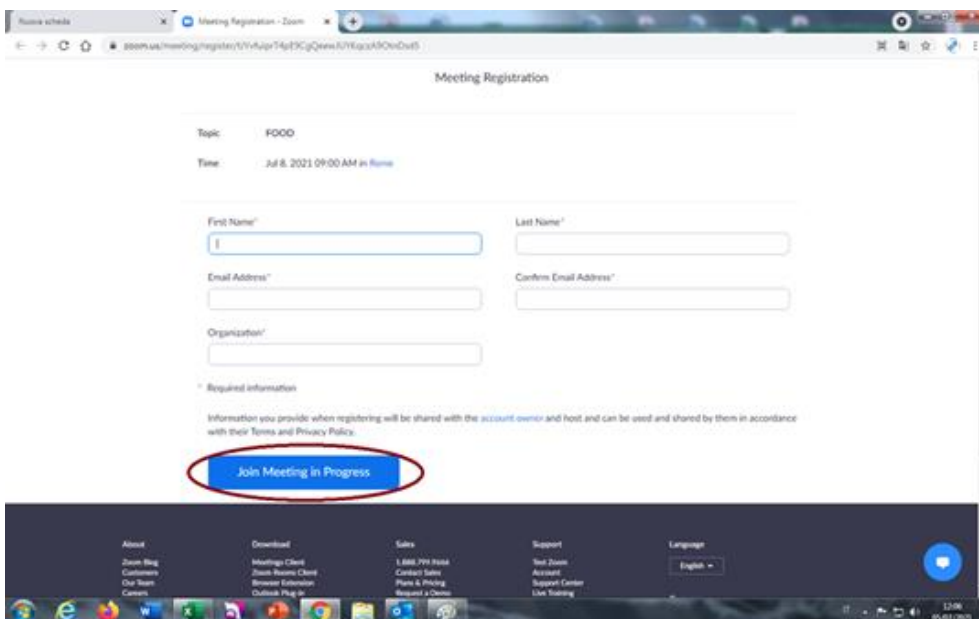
Nuova scheda
Meeting Registration - Zoom
zoom.us/meeting/register/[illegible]

Meeting Registration

Topic FOOD

Time Jul 8, 2021 09:00 AM in Rome

First Name*

Last Name*

Email Address*

Confirm Email Address*

Organization*

* Required information

Information you provide when registering will be shared with the account owner and host and can be used and shared by them in accordance with their Terms and Privacy Policy.

Join Meeting in Progress

About
Zoom Blog
Customers
Our Team
Careers

Download
Meetings Client
Zoom Rooms Client
Browser Extension
Outlook Plug-in

Sales
1.888.799.9666
Contact Sales
Plans & Pricing
Request a Demo

Support
Test Zoom
Account
Support Center
Live Training

Language
English

12:06
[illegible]